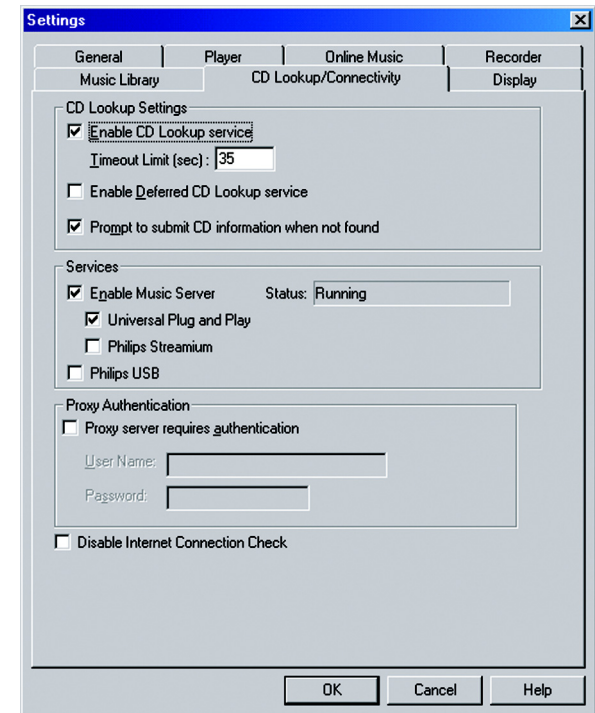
Settings

General | Player | Online Music | Recorder
Music Library | CD Lookup/Connectivity | Display

CD Lookup Settings
☑ Enable CD Lookup service
Timeout Limit (sec) : 35
☐ Enable Deferred CD Lookup service
☑ Prompt to submit CD information when not found

Services
☑ Enable Music Server
Status: Running
☑ Universal Plug and Play
☐ Philips Streamium
☐ Philips USB

Proxy Authentication
☐ Proxy server requires authentication
User Name:
Password:

☐ Disable Internet Connection Check

OK
Cancel
Help